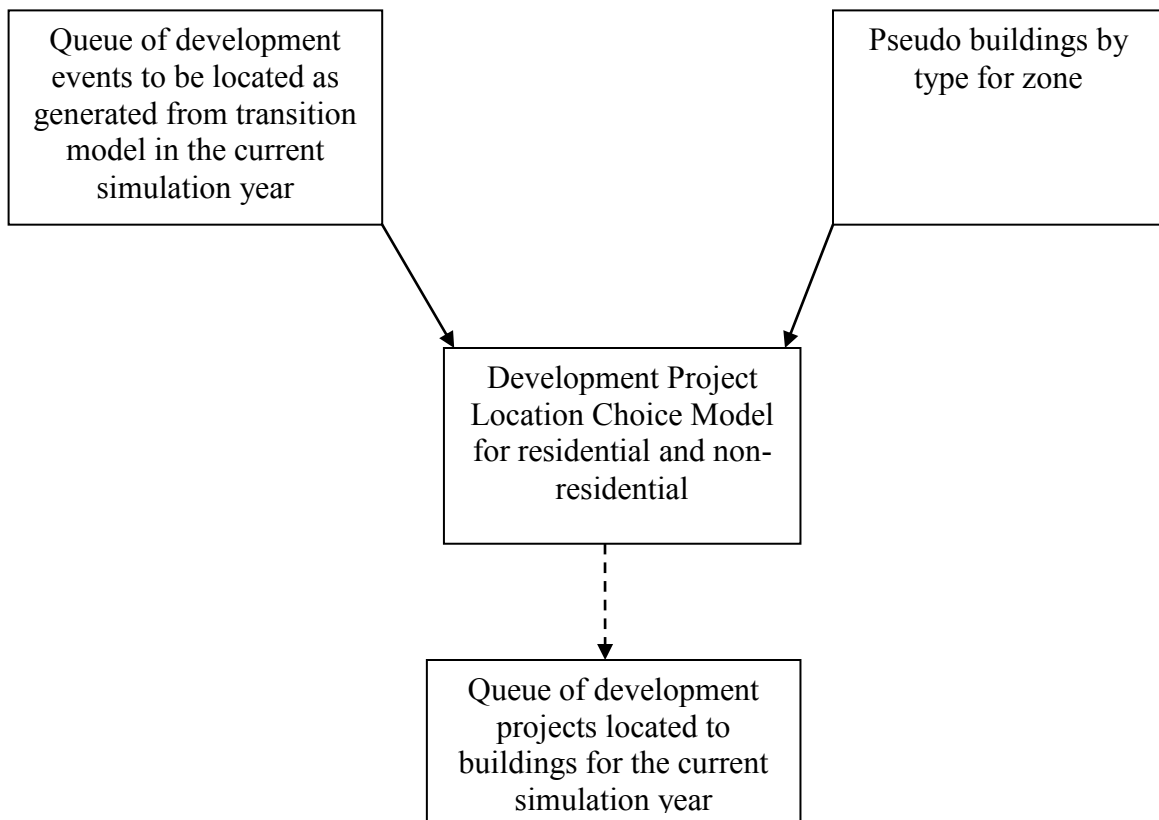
Queue of development events to be located as generated from transition model in the current simulation year

Pseudo buildings by type for zone

Development Project Location Choice Model for residential and non-residential

Queue of development projects located to buildings for the current simulation year